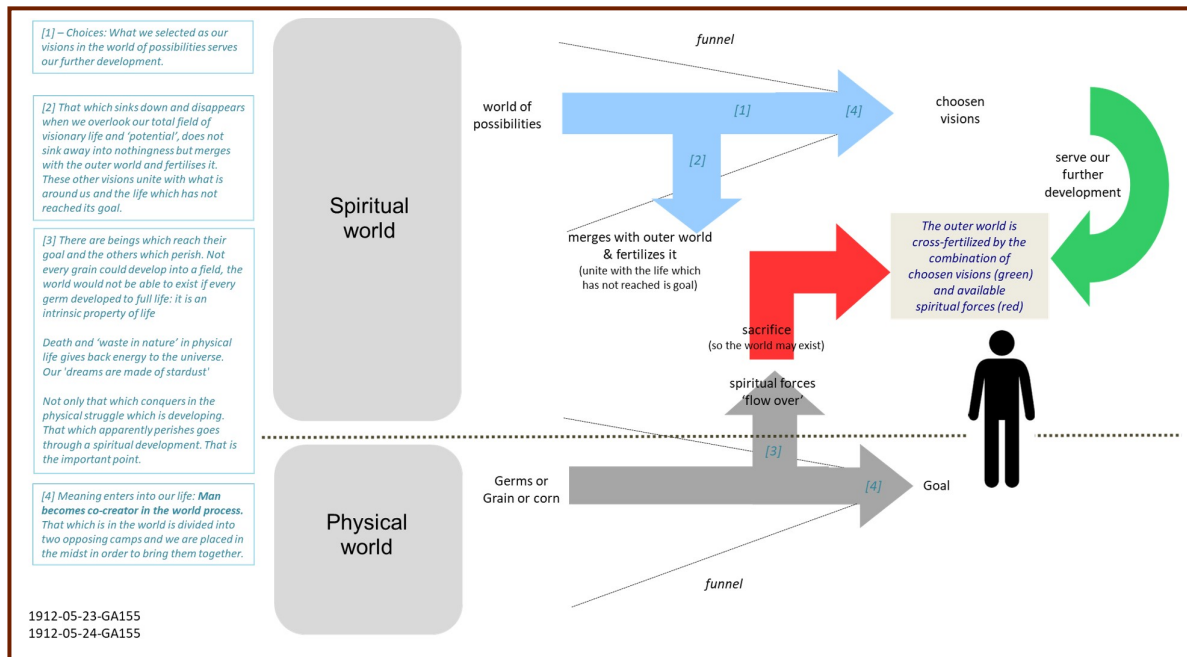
[1] – Choices: What we selected as our visions in the world of possibilities serves our further development.

[2] That which sinks down and disappears when we overlook our total field of visionary life and 'potential', does not sink away into nothingness but merges with the outer world and fertilises it. These other visions unite with what is around us and the life which has not reached its goal.

[3] There are beings which reach their goal and the others which perish. Not every grain could develop into a field, the world would not be able to exist if every germ developed to full life: it is an intrinsic property of life

Death and 'waste in nature' in physical life gives back energy to the universe. Our 'dreams are made of stardust'

Not only that which conquers in the physical struggle which is developing. That which apparently perishes goes through a spiritual development. That is the important point.

[4] Meaning enters into our life: **Man becomes co-creator in the world process.** That which is in the world is divided into two opposing camps and we are placed in the midst in order to bring them together.

1912-05-23-GA155
1912-05-24-GA155

Spiritual world

Physical world

funnel

world of possibilities

[1]

[4]

choosen visions

[2]

serve our further development

merges with outer world & fertilizes it
(unite with the life which has not reached is goal)

The outer world is cross-fertilized by the combination of choosen visions (green) and available spiritual forces (red)

sacrifice
(so the world may exist)

spiritual forces 'flow over'

[3]

Germs or Grain or corn

[4]

Goal

funnel